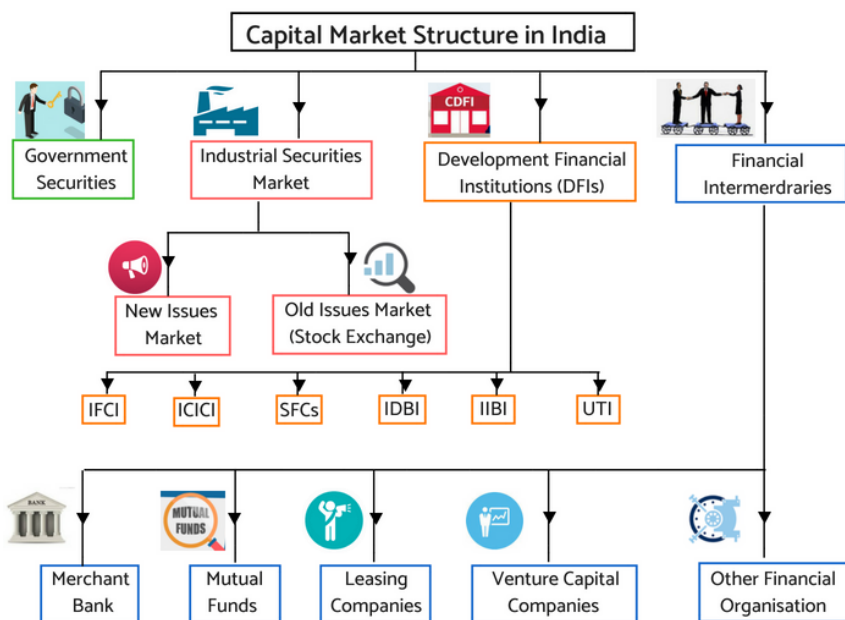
Capital Market Structure in India

Government Securities

Industrial Securities Market

CDFI

Development Financial Institutions (DFIs)

Financial Intermerdraries

New Issues Market

Old Issues Market (Stock Exchange)

IFCI

ICICI

SFCs

IDBI

IIBI

UTI

BANK

Merchant Bank

MUTUAL FUNDS

Mutual Funds

Leasing Companies

Venture Capital Companies

Other Financial Organisation